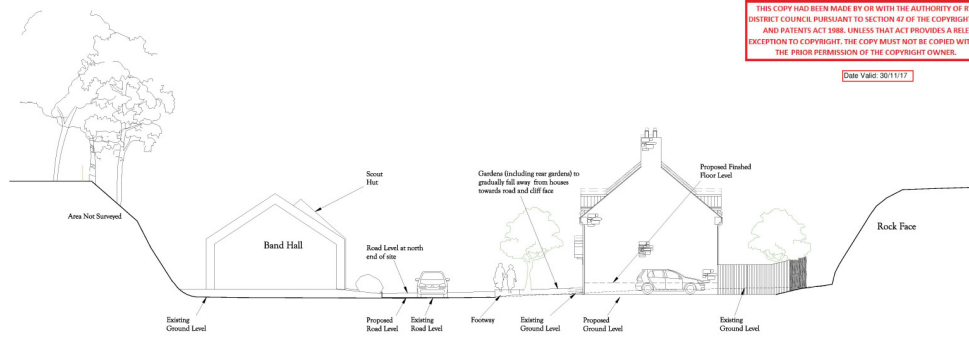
THIS COPY HAD BEEN MADE BY OR WITH THE AUTHORITY OF R DISTRICT COUNCIL PURSUANT TO SECTION 47 OF THE COPYRIGHT AND PATENTS ACT 1988. UNLESS THAT ACT PROVIDES A RELE EXCEPTION TO COPYRIGHT. THE COPY MUST NOT BE COPIED WIT THE PRIOR PERMISSION OF THE COPYRIGHT OWNER.

Date Valid: 30/11/17

Area Not Surveyed

Scout Hut

Band Hall

Road Level at north end of site

Gardens (including rear gardens) to gradually fall away from houses towards road and cliff face

Proposed Finished Floor Level

Rock Face

Existing Ground Level

Proposed Road Level

Existing Road Level

Footway

Existing Ground Level

Proposed Ground Level

Existing Ground Level